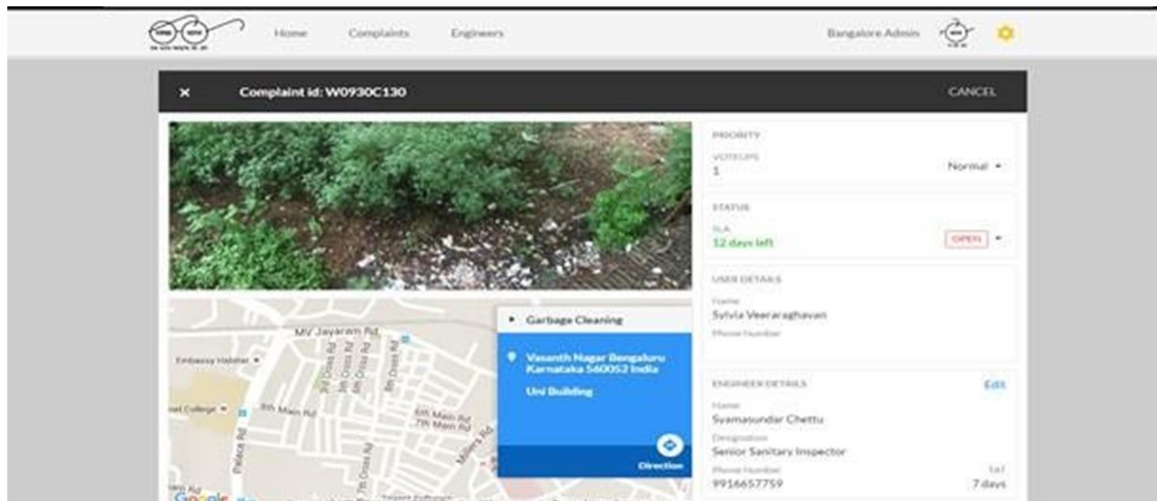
Home Complaints Engineers

Bangalore Admin

Complaint id: W0930C130

CANCEL

PRIORITY

VOTEUPS
1

Normal

STATUS

SLA
12 days left

OPEN

USER DETAILS

Name
Sylvia Veeraraghavan

Phone Number

ENGINEER DETAILS

Edit

Name
Syamasundar Chettu

Designation
Senior Sanitary Inspector

Phone Number
9916657759

Tat
7 days

Garbage Cleaning

Vasanth Nagar Bengaluru Karnataka 560052 India

Uni Building

Direction

MV Jayaram Rd

Embassy Habitat

College

8th Main Rd

6th Main Rd

7th Main Rd

Millers Rd

Palace Rd

Google